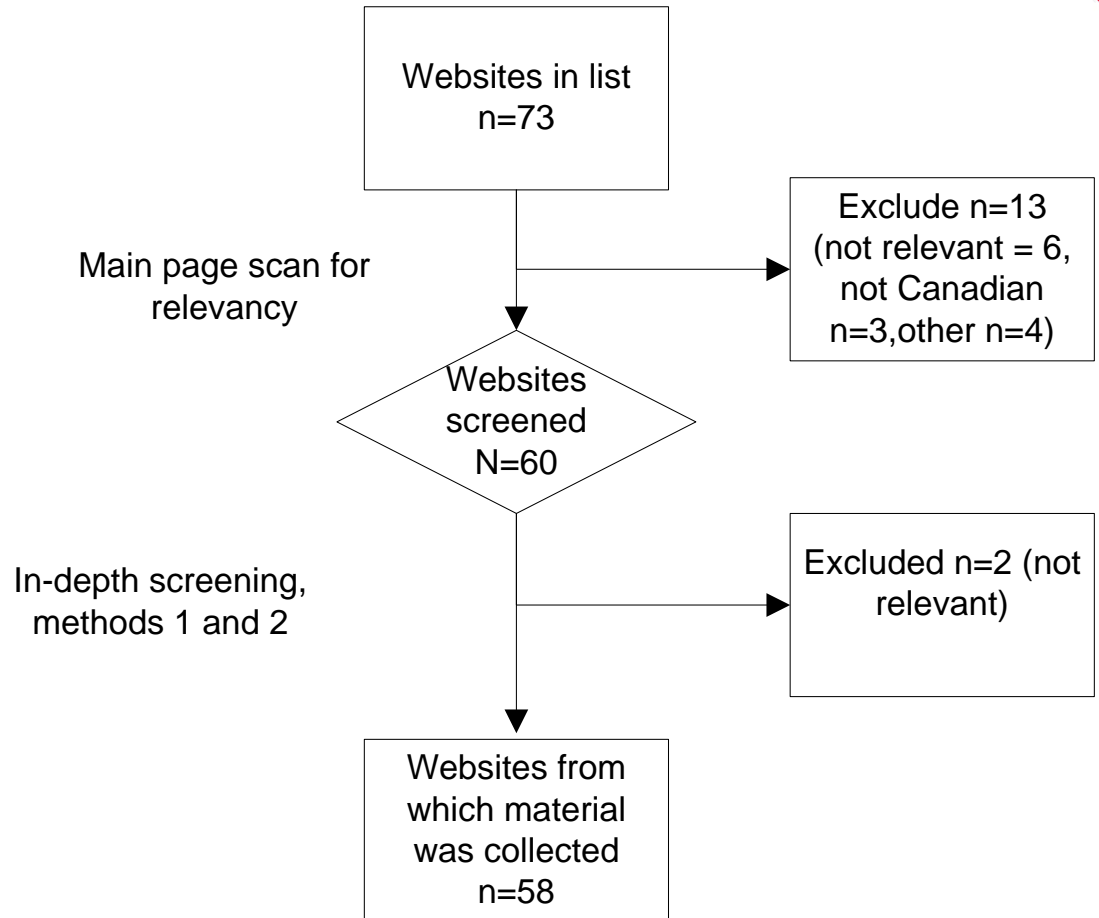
Websites in list
n=73

Main page scan for relevancy

Exclude n=13 (not relevant = 6, not Canadian n=3,other n=4)

Websites screened
N=60

In-depth screening, methods 1 and 2

Excluded n=2 (not relevant)

Websites from which material was collected
n=58